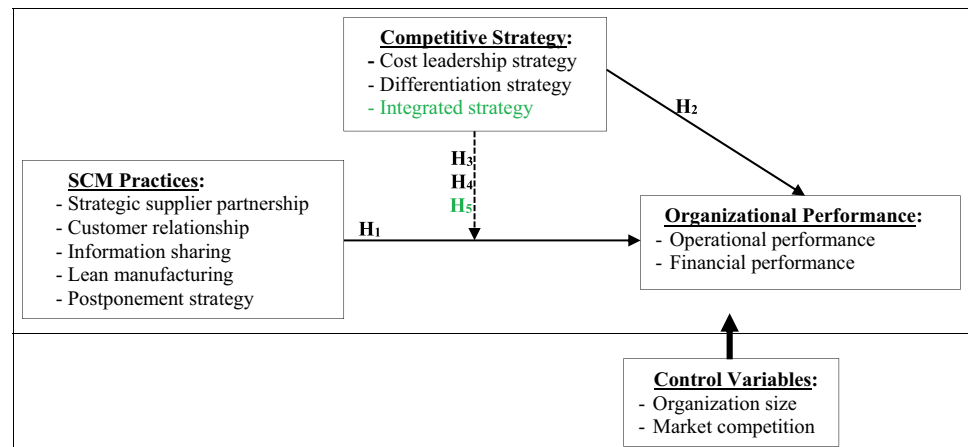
Competitive Strategy:
- Cost leadership strategy
- Differentiation strategy
- Integrated strategy

H$_2$

H$_3$
H$_4$
H$_5$

SCM Practices:
- Strategic supplier partnership
- Customer relationship
- Information sharing
- Lean manufacturing
- Postponement strategy

H$_1$

Organizational Performance:
- Operational performance
- Financial performance

Control Variables:
- Organization size
- Market competition